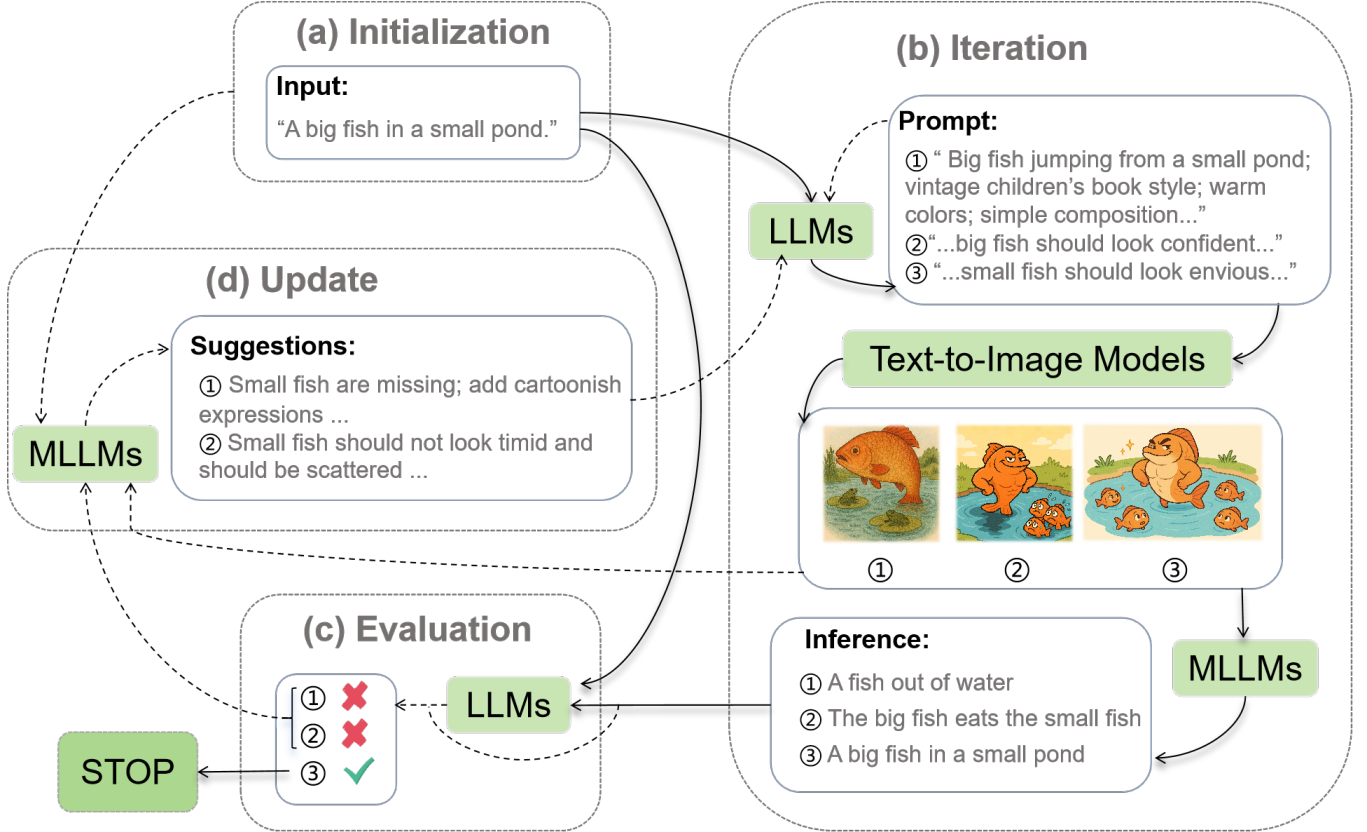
(a) Initialization

Input:
"A big fish in a small pond."

(b) Iteration

Prompt:
① " Big fish jumping from a small pond; vintage children's book style; warm colors; simple composition..."
②"...big fish should look confident..."
③ "...small fish should look envious..."

LLMs

(d) Update

Suggestions:
① Small fish are missing; add cartoonish expressions ...
② Small fish should not look timid and should be scattered ...

MLLMs

Text-to-Image Models

① ② ③

(c) Evaluation

① ✖
② ✖
③ ✔

LLMs

STOP

Inference:
① A fish out of water
② The big fish eats the small fish
③ A big fish in a small pond

MLLMs